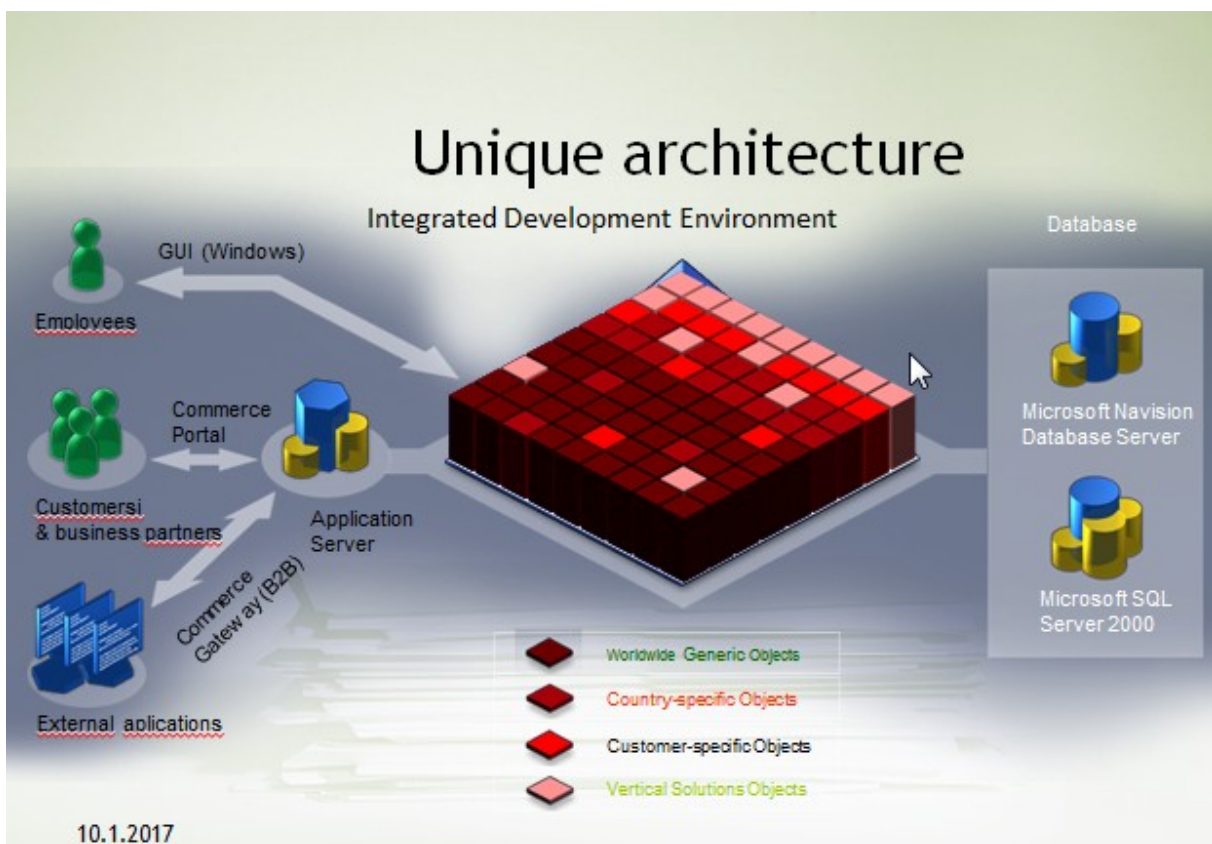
Unique architecture

Integrated Development Environment

Database

GUI (Windows)

Emplovees

Commerce Portal

Customersi & business partners

Application Server

Commerce Gatew ay (B2B)

External aplications

Microsoft Navision Database Server

Microsoft SQL Server 2000

Worldwide Generic Objects

Country-specific Objects

Customer-specific Objects

Vertical Solutions Objects

10.1.2017